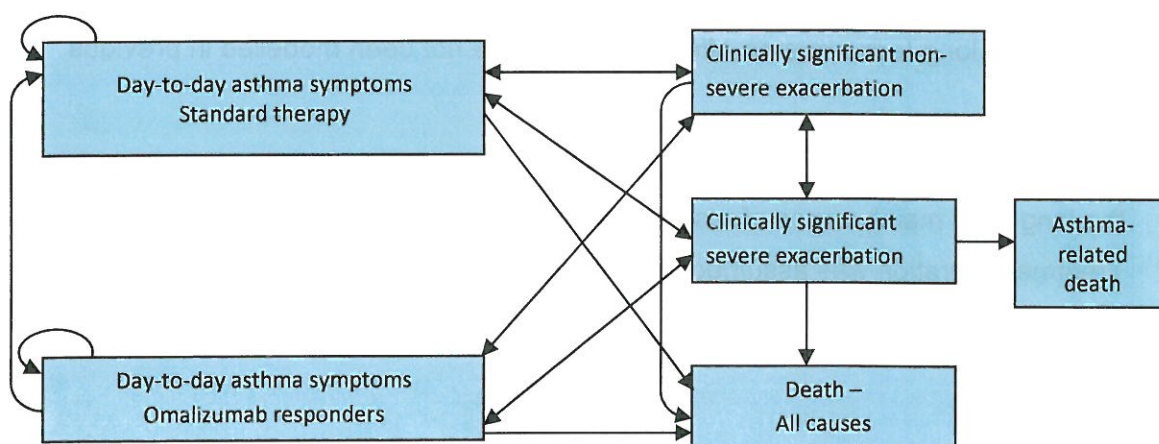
Day-to-day asthma symptoms
Standard therapy

Clinically significant non-severe exacerbation

Clinically significant severe exacerbation

Asthma-related death

Day-to-day asthma symptoms
Omalizumab responders

Death –
All causes